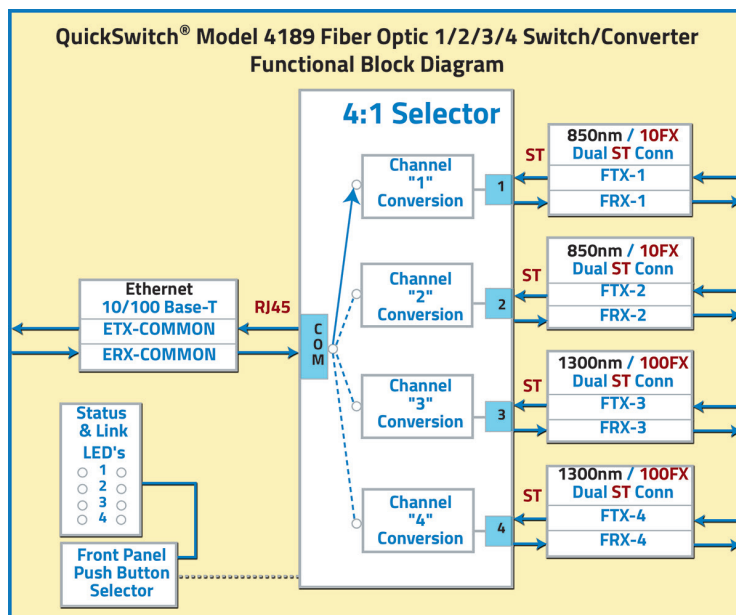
QuickSwitch® Model 4189 Fiber Optic 1/2/3/4 Switch/Converter
Functional Block Diagram

4:1 Selector

Ethernet
10/100 Base-T
ETX-COMMON
ERX-COMMON

RJ45

C
O
M

Channel
"1"
Conversion

Channel
"2"
Conversion

Channel
"3"
Conversion

Channel
"4"
Conversion

1
2
3
4

ST
850nm / 10FX
Dual ST Conn
FTX-1
FRX-1

ST
850nm / 10FX
Dual ST Conn
FTX-2
FRX-2

ST
1300nm / 100FX
Dual ST Conn
FTX-3
FRX-3

ST
1300nm / 100FX
Dual ST Conn
FTX-4
FRX-4

Status
& Link
LED's
1
2
3
4

Front Panel
Push Button
Selector